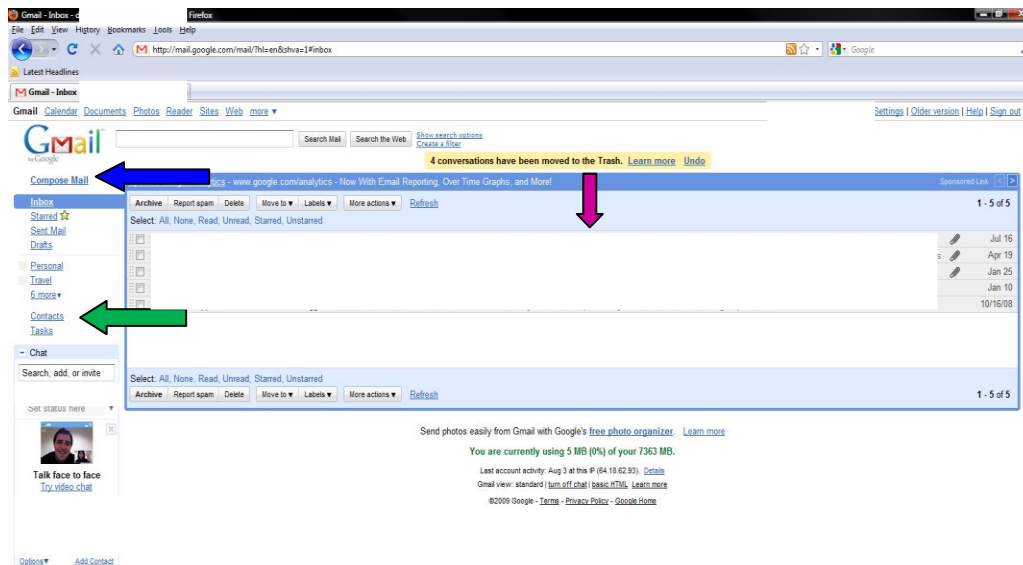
Gmail - Inbox - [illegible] Firefox

File Edit View History Bookmarks Tools Help

http://mail.google.com/mail/?hl=en&shva=1#inbox

Google

Latest Headlines

Gmail - Inbox

Gmail Calendar Documents Photos Reader Sites Web more ▾

Settings | Older version | Help | Sign out

Gmail by Google

Search Mail Search the Web Show search options Create a filter

4 conversations have been moved to the Trash. Learn more Undo

Compose Mail

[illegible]tics - www.google.com/analytics - Now With Email Reporting, Over Time Graphs, and More!

Sponsored Link

Inbox
Starred
Sent Mail
Drafts

Personal
Travel
6 more▾

Contacts
Tasks

Archive Report spam Delete Move to ▾ Labels ▾ More actions ▾ Refresh

1 - 5 of 5

Select: All, None, Read, Unread, Starred, Unstarred

Jul 16
Apr 19
Jan 25
Jan 10
10/16/08

- Chat

Search, add, or invite

Set status here

Talk face to face
Try video chat

Select: All, None, Read, Unread, Starred, Unstarred

Archive Report spam Delete Move to ▾ Labels ▾ More actions ▾ Refresh

1 - 5 of 5

Send photos easily from Gmail with Google's free photo organizer. Learn more

You are currently using 5 MB (0%) of your 7363 MB.

Last account activity: Aug 3 at this IP (64.18.62.93). Details

Gmail view: standard | turn off chat | basic HTML Learn more

©2009 Google - Terms - Privacy Policy - Google Home

Options▾ Add Contact